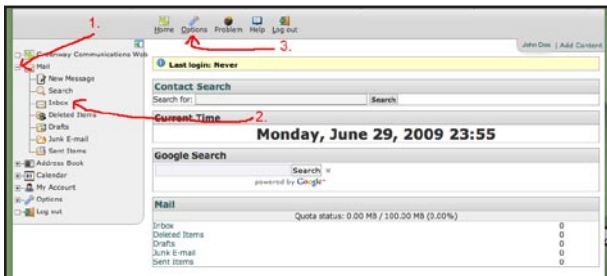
1.

Home Options Problem Help Log out

3.

Gateway Communications Web

Mail

New Message

Search

Inbox

Deleted Items

Drafts

Junk E-mail

Sent Items

Address Book

Calendar

My Account

Options

Log out

John Doe | Add Content

Last login: Never

Contact Search

Search for: Search

2.

Current Time

Monday, June 29, 2009 23:55

Google Search

Search

powered by Google

Mail

Quota status: 0.00 MB / 100.00 MB (0.00%)

| | |
|---|---|
| Inbox | 0 |
| Deleted Items | 0 |
| Drafts | 0 |
| Junk E-mail | 0 |
| Sent Items | 0 |